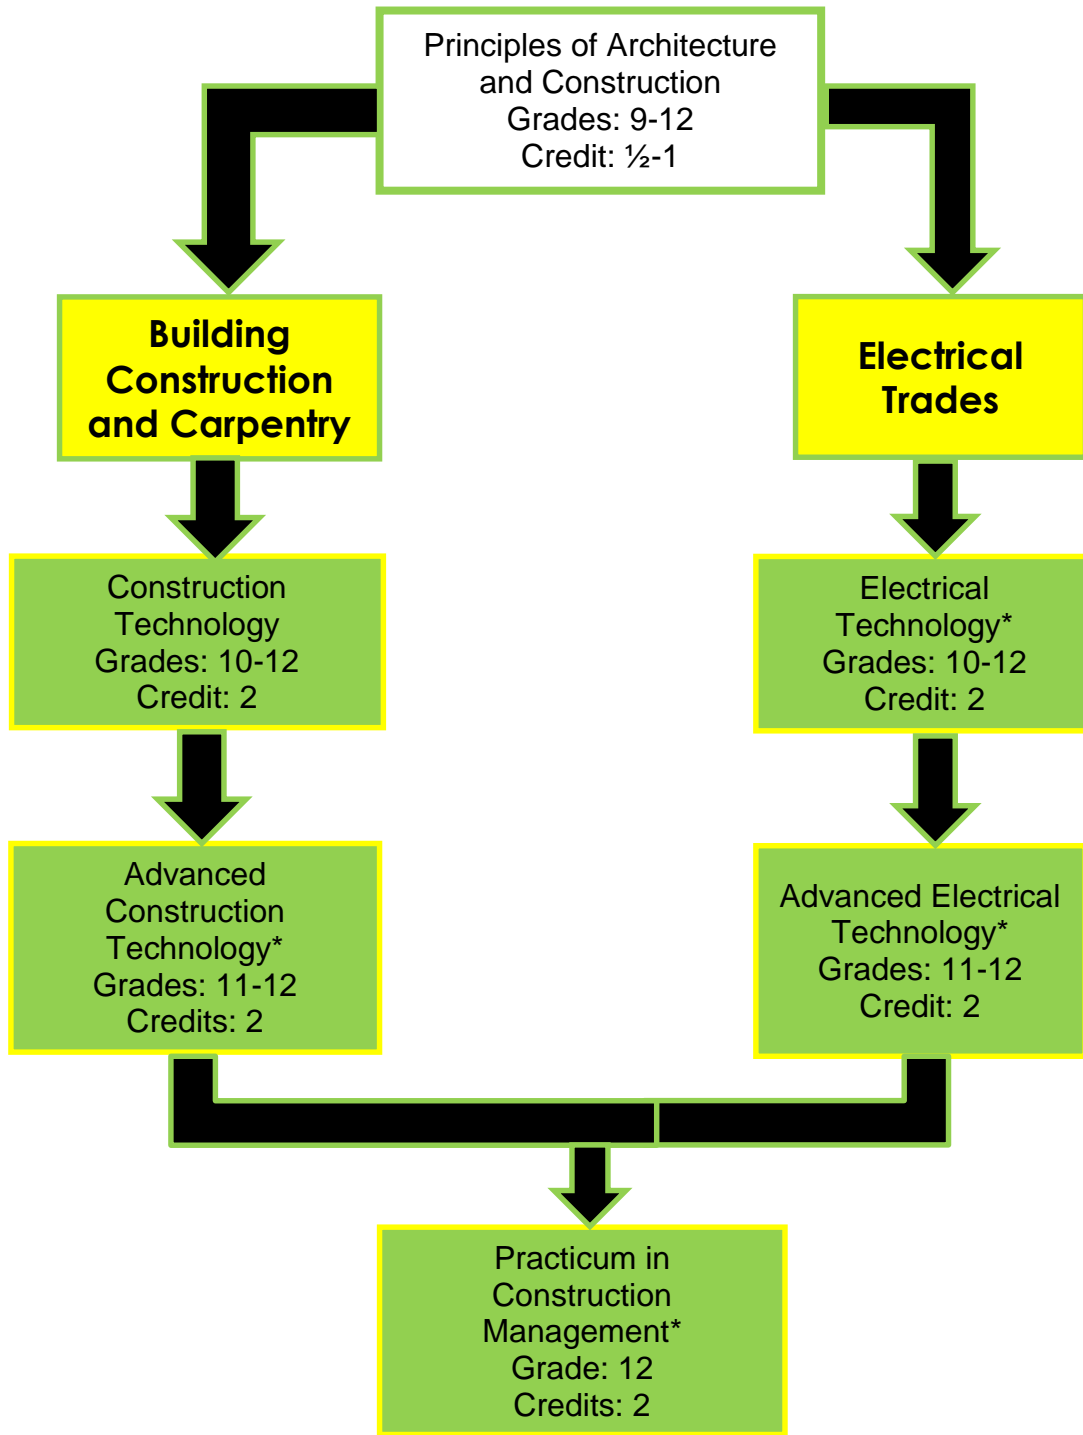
Principles of Architecture and Construction
Grades: 9-12
Credit: ½-1

Building Construction and Carpentry

Electrical Trades

Construction Technology
Grades: 10-12
Credit: 2

Electrical Technology*
Grades: 10-12
Credit: 2

Advanced Construction Technology*
Grades: 11-12
Credits: 2

Advanced Electrical Technology*
Grades: 11-12
Credit: 2

Practicum in Construction Management*
Grade: 12
Credits: 2